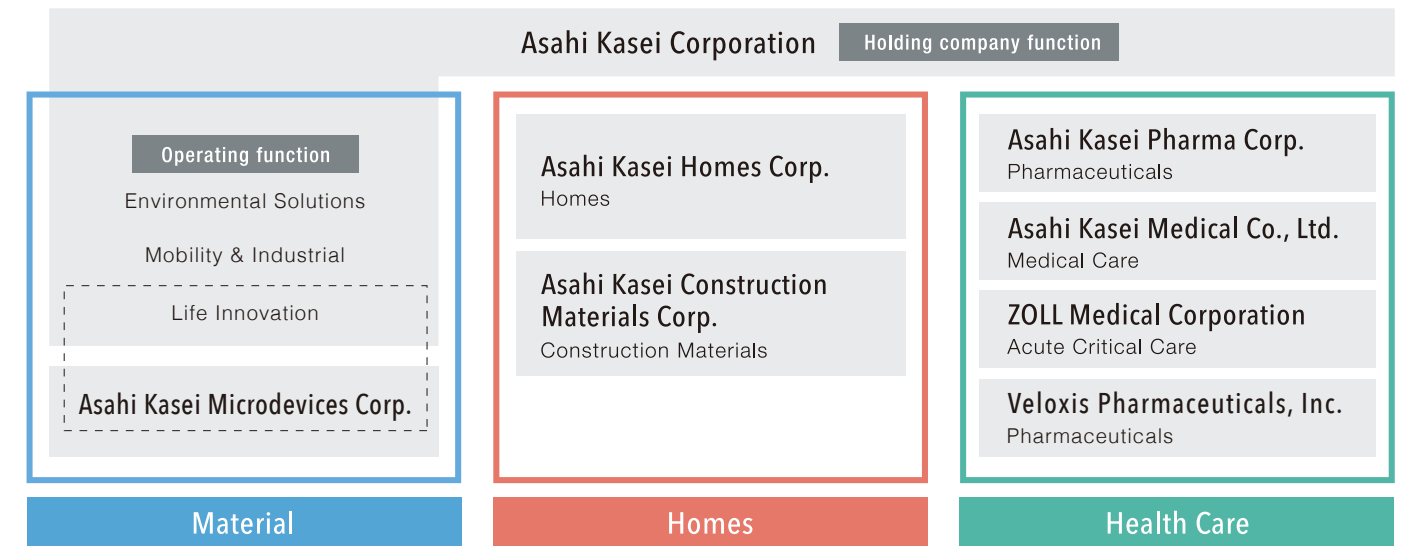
Asahi Kasei Corporation
Holding company function

Operating function
Environmental Solutions
Mobility & Industrial
Life Innovation
Asahi Kasei Microdevices Corp.

Asahi Kasei Homes Corp.
Homes

Asahi Kasei Construction Materials Corp.
Construction Materials

Asahi Kasei Pharma Corp.
Pharmaceuticals

Asahi Kasei Medical Co., Ltd.
Medical Care

ZOLL Medical Corporation
Acute Critical Care

Veloxis Pharmaceuticals, Inc.
Pharmaceuticals

Material

Homes

Health Care